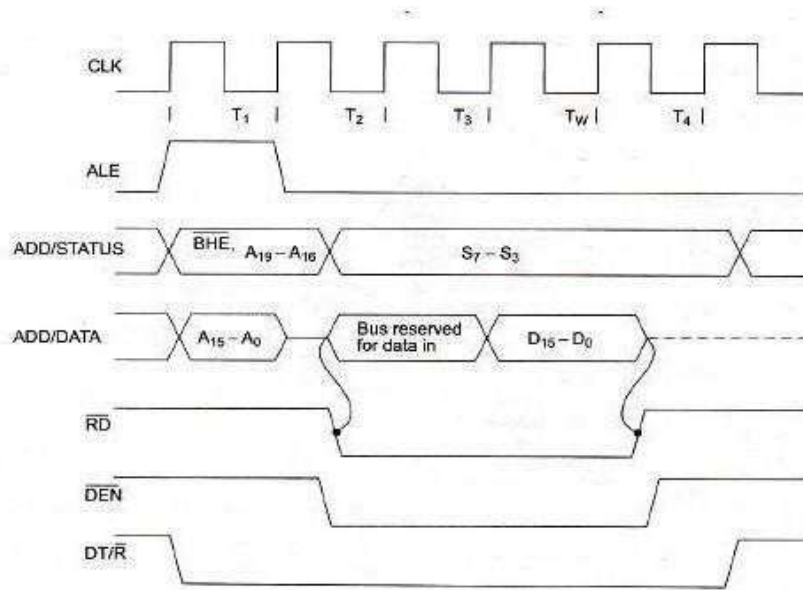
CLK

$T_1$

$T_2$

$T_3$

$T_W$

$T_4$

ALE

ADD/STATUS

$\overline{BHE}$, $A_{19} - A_{16}$

$S_7 - S_3$

ADD/DATA

$A_{15} - A_0$

Bus reserved for data in

$D_{15} - D_0$

$\overline{RD}$

$\overline{DEN}$

DT/$\overline{R}$